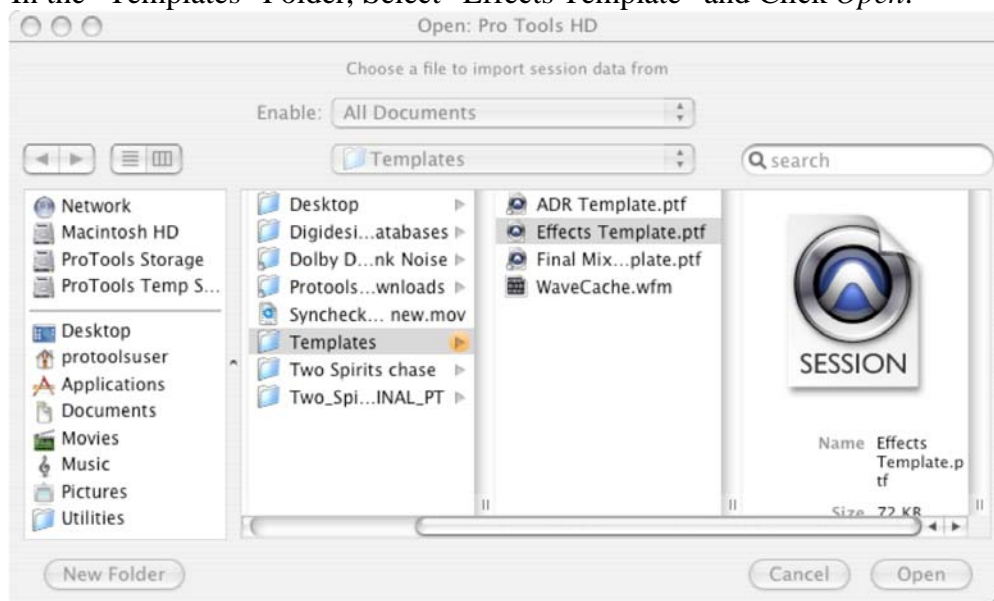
In the "Templates" Folder, Select "Effects Template" and Click *Open*.

Open: Pro Tools HD

Choose a file to import session data from

Enable: All Documents

Templates

search

Network
Macintosh HD
ProTools Storage
ProTools Temp S...
Desktop
protoolsuser
Applications
Documents
Movies
Music
Pictures
Utilities

Desktop
Digidesi...atabases
Dolby D...nk Noise
Protools...wnloads
Syncheck... new.mov
Templates
Two Spirits chase
Two_Spi...INAL_PT

ADR Template.ptf
Effects Template.ptf
Final Mix...plate.ptf
WaveCache.wfm

SESSION

Name Effects Template.ptf

Size 72 KB

New Folder

Cancel

Open